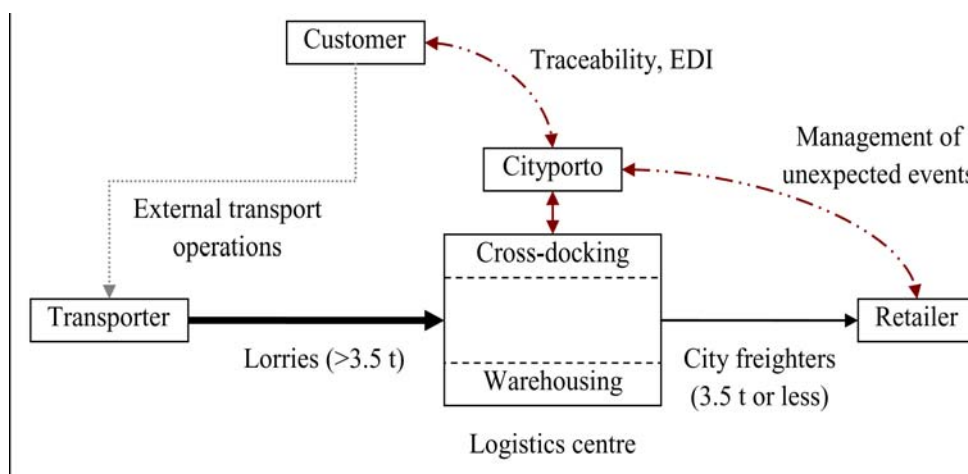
Customer

Traceability, EDI

Management of unexpected events

Cityporto

External transport operations

Cross-docking

Transporter

Retailer

Lorries (>3.5 t)

Warehousing

City freighters (3.5 t or less)

Logistics centre